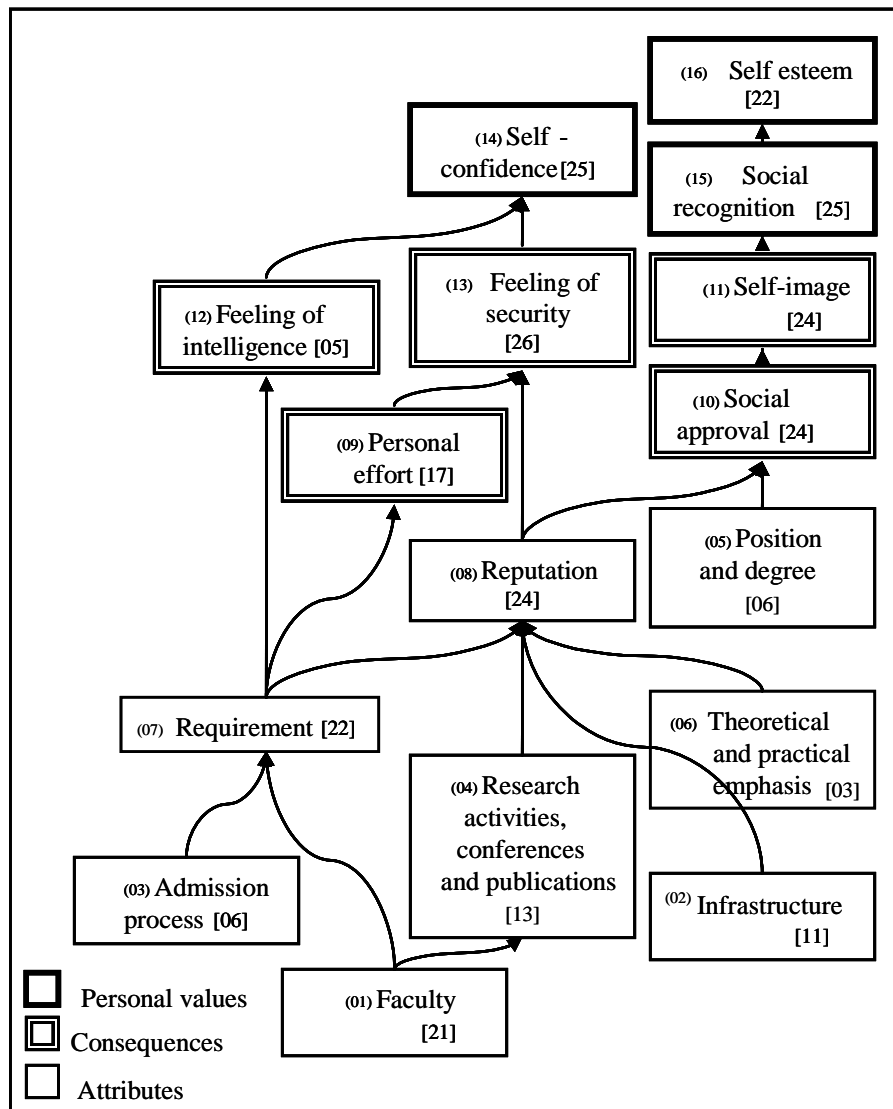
(16) Self esteem [22]

(14) Self - confidence [25]

(15) Social recognition [25]

(13) Feeling of security [26]

(11) Self-image [24]

(12) Feeling of intelligence [05]

(10) Social approval [24]

(09) Personal effort [17]

(08) Reputation [24]

(05) Position and degree [06]

(07) Requirement [22]

(06) Theoretical and practical emphasis [03]

(04) Research activities, conferences and publications [13]

(03) Admission process [06]

(02) Infrastructure [11]

(01) Faculty [21]

Personal values

Consequences

Attributes